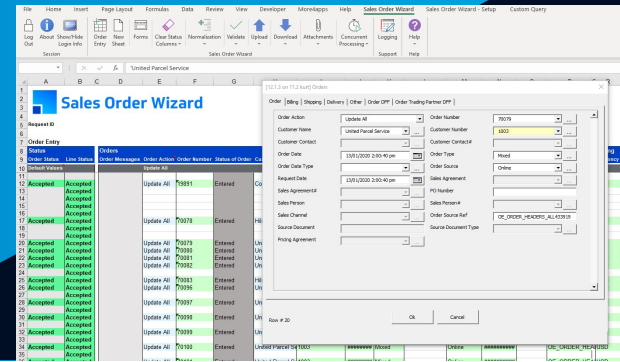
File Home Insert Page Layout Formulas Data Review View Developer More4apps Sales Order Wizard Sales Order Wizard - Setup Custom Query

Log Out About Show/Hide Login Info Order Entry New Sheet Forms Clear Status Columns Normalization Validate Upload Download Attachments Concurrent Processing Logging Help

Session Sales Order Wizard Support Help

fx 'United Parcel Service

Sales Order Wizard

Request ID

Order Entry

| Status | | Orders | | | | |
|---|---|---|---|---|---|---|
| Order Status | Line Status | Order Messages | Order Action | Order Number | Status of Order | |
| Default Values | | | Update All | | | |
| Accepted | Accepted | | Update All | 79891 | Entered | |
| | Accepted | | | | | |
| | Accepted | | | | | |
| | Accepted | | | | | |
| Accepted | Accepted | | Update All | 78078 | Entered | |
| | Accepted | | | | | |
| | Accepted | | | | | |
| Accepted | Accepted | | Update All | 78079 | Entered | |
| Accepted | Accepted | | Update All | 78081 | Entered | |
| Accepted | Accepted | | Update All | 78082 | Entered | |
| Accepted | Accepted | | Update All | 78083 | Entered | |
| Accepted | Accepted | | Update All | 78096 | Entered | |
| Accepted | Accepted | | Update All | 78098 | Entered | |
| Accepted | Accepted | | Update All | 78099 | Entered | |
| Accepted | Accepted | | Update All | 78100 | Entered | |

[12.1.3 on 11.2 kurt] Orders

Order Billing Shipping Delivery Other Order DFF Order Trading Partner DFF

Order Action: Update All
Customer Name: United Parcel Service
Customer Contact
Order Date: 15/01/2020 2:50:40 pm
Order Date Type
Request Date: 15/01/2020 2:50:40 pm
Sales Agreement#
Sales Person
Sales Channel
Source Document
Pricing Agreement

Order Number: 78079
Customer Number: 1003
Customer Contact#
Order Type: Mixed
Order Source: Online
Sales Agreement
PO Number
Sales Person#
Order Source Ref: OE_ORDER_HEADERS_ALL403919
Source Document Type

Row # 30

Ok Cancel